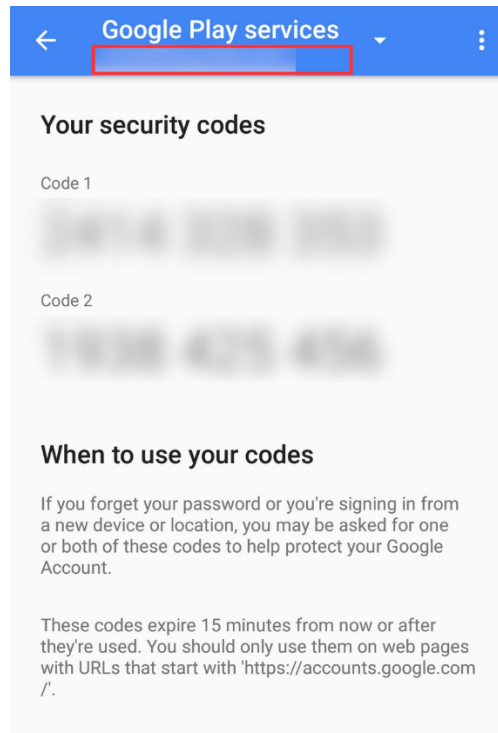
Google Play services
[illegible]

Your security codes

Code 1

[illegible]

Code 2

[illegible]

When to use your codes

If you forget your password or you're signing in from a new device or location, you may be asked for one or both of these codes to help protect your Google Account.

These codes expire 15 minutes from now or after they're used. You should only use them on web pages with URLs that start with 'https://accounts.google.com/'.